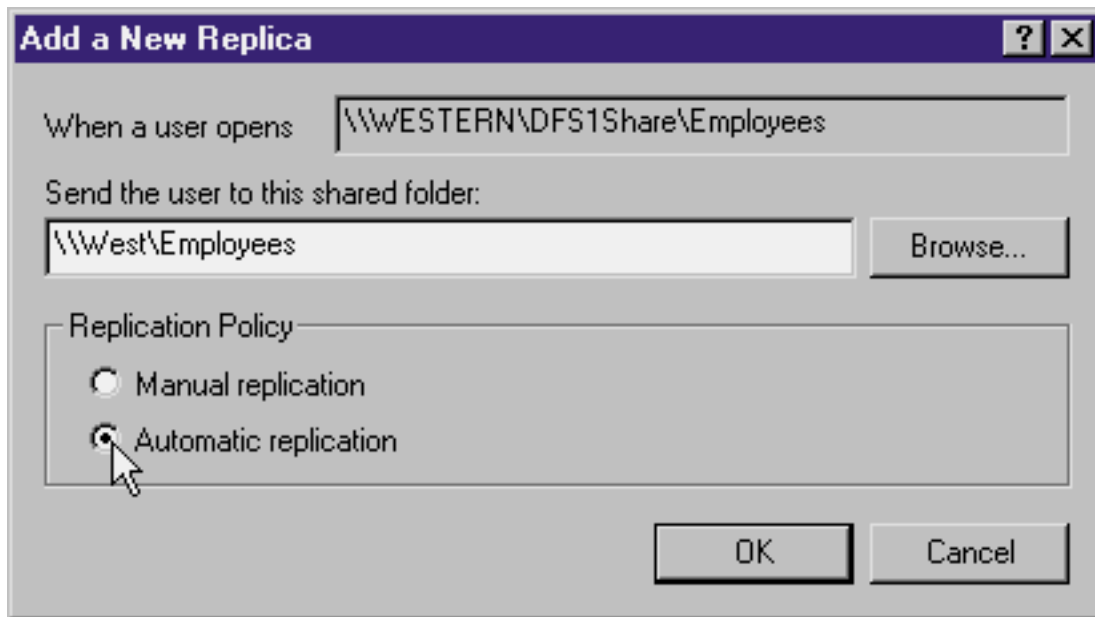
Add a New Replica

?

When a user opens \\WESTERN\DFS1Share\Employees

Send the user to this shared folder:

\\West\Employees

Browse...

Replication Policy

Manual replication

Automatic replication

OK

Cancel